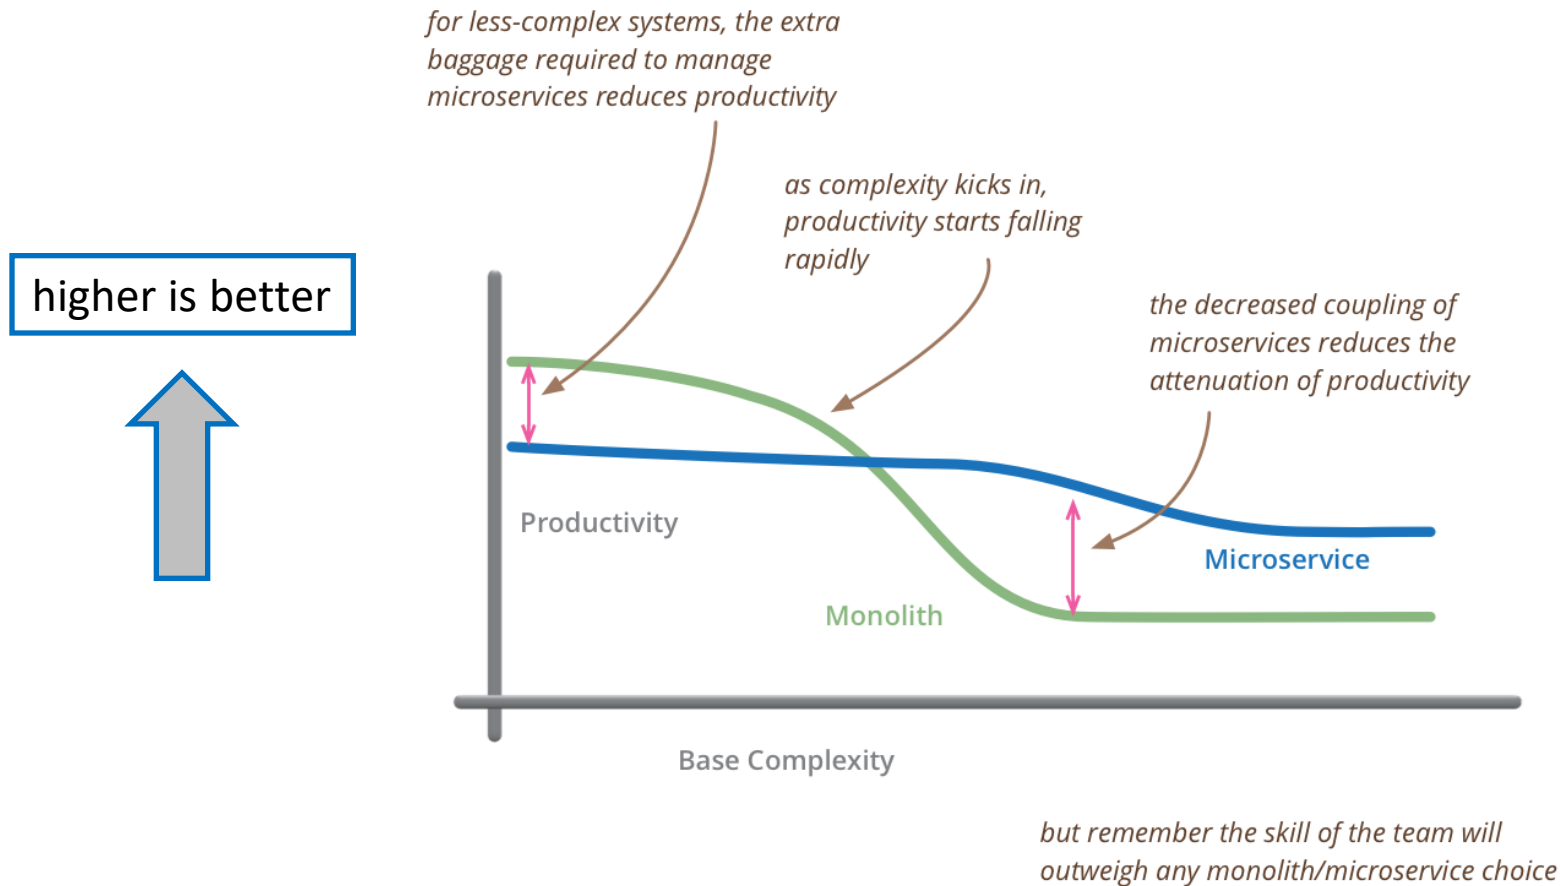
for less-complex systems, the extra baggage required to manage microservices reduces productivity

as complexity kicks in, productivity starts falling rapidly

higher is better

the decreased coupling of microservices reduces the attenuation of productivity

Productivity

Microservice

Monolith

Base Complexity

but remember the skill of the team will outweigh any monolith/microservice choice